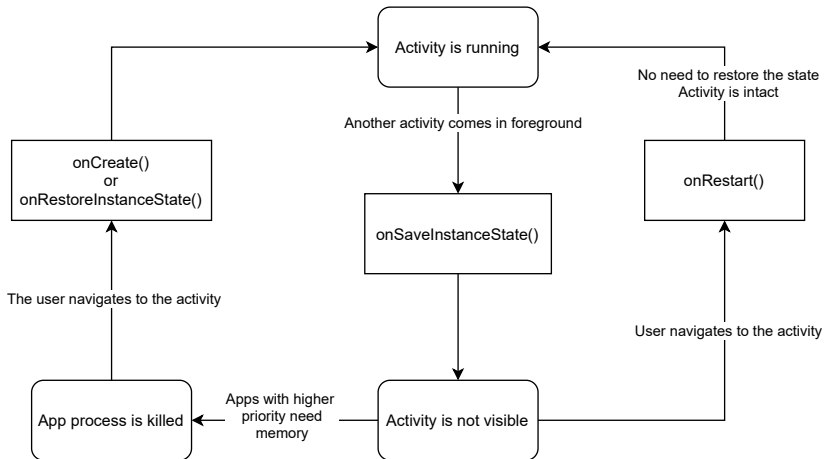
Activity is running

No need to restore the state
Activity is intact

Another activity comes in foreground

onCreate()
or
onRestoreInstanceState()

onRestart()

onSaveInstanceState()

The user navigates to the activity

User navigates to the activity

App process is killed

Apps with higher priority need memory

Activity is not visible